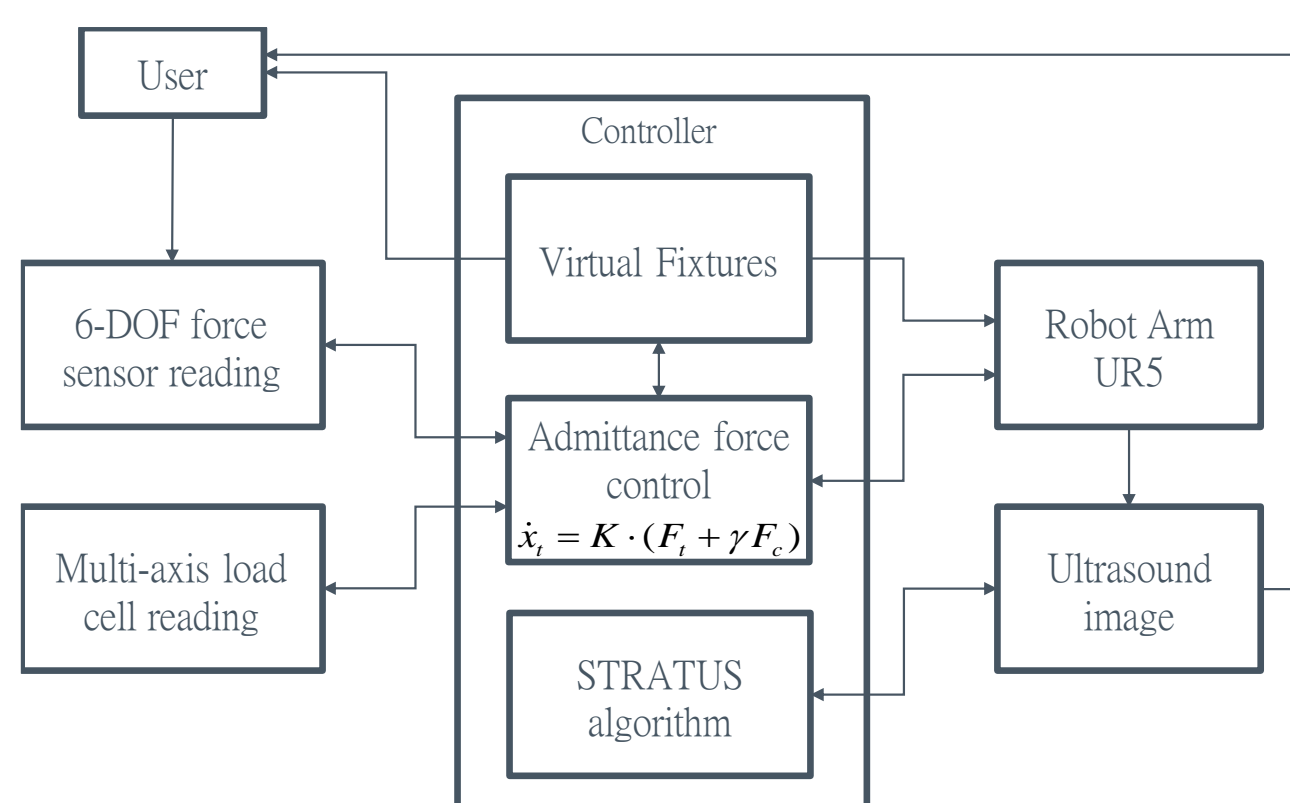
User

Controller

Virtual Fixtures

6-DOF force sensor reading

Robot Arm UR5

Admittance force control

$\dot{x}_t = K \cdot (F_t + \gamma F_c)$

Multi-axis load cell reading

Ultrasound image

STRATUS algorithm